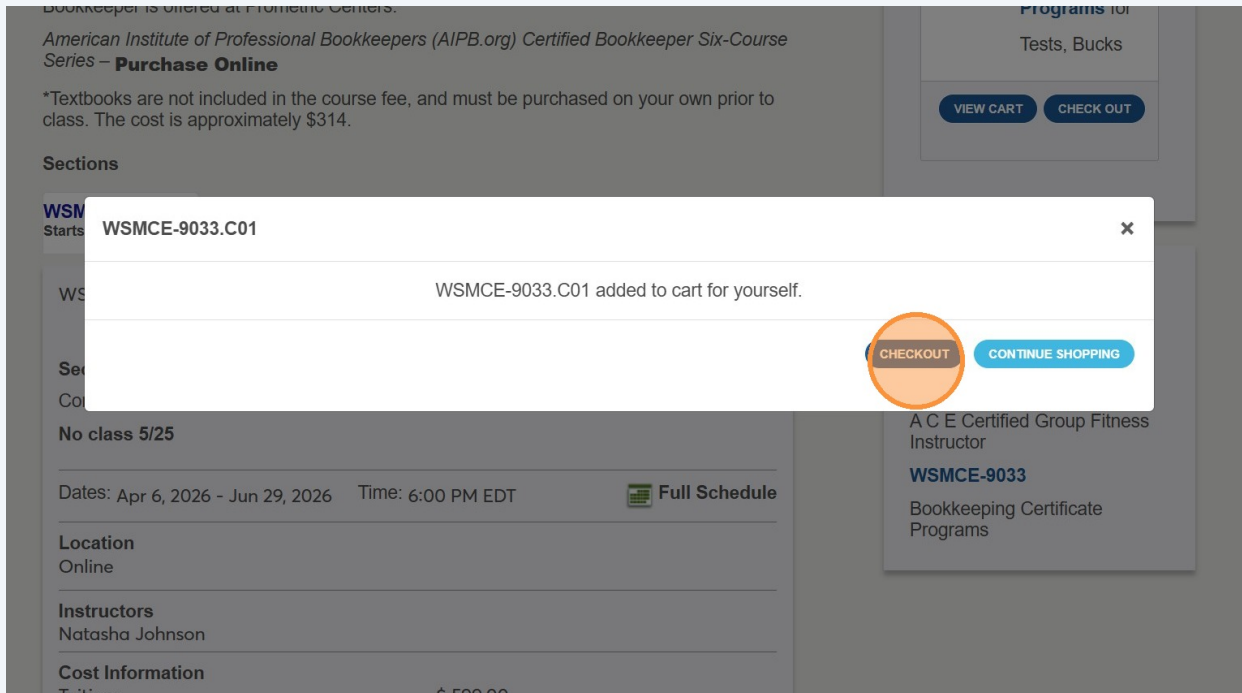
Bookkeeper is offered at Prometric Centers.

American Institute of Professional Bookkeepers (AIPB.org) Certified Bookkeeper Six-Course Series – Purchase Online

*Textbooks are not included in the course fee, and must be purchased on your own prior to class. The cost is approximately $314.

Sections

WSM
Starts

WS

Se
Co

No class 5/25

Dates: Apr 6, 2026 - Jun 29, 2026 Time: 6:00 PM EDT Full Schedule

Location
Online

Instructors
Natasha Johnson

Cost Information

Programs for
Tests, Bucks

VIEW CART CHECK OUT

A C E Certified Group Fitness Instructor

WSMCE-9033

Bookkeeping Certificate Programs

WSMCE-9033.C01 ×

WSMCE-9033.C01 added to cart for yourself.

CHECKOUT CONTINUE SHOPPING